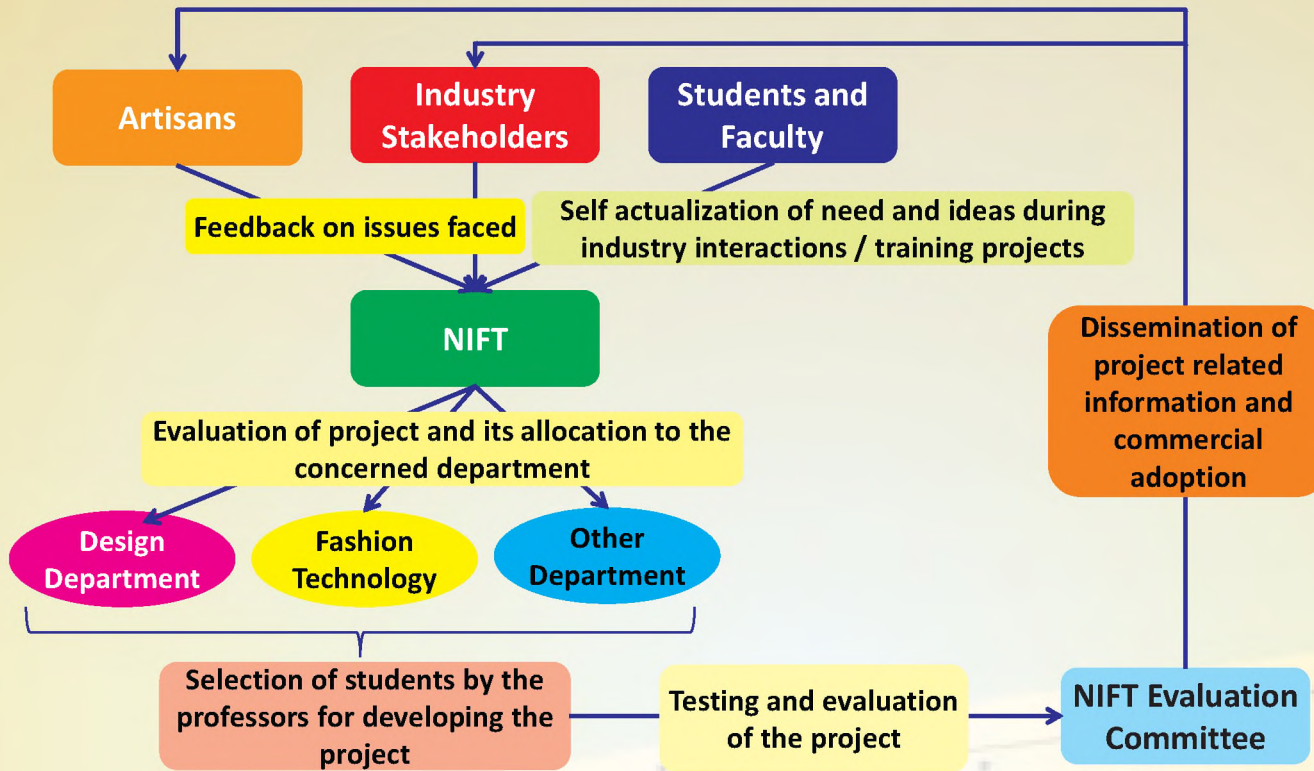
Artisans

Industry Stakeholders

Students and Faculty

Feedback on issues faced

Self actualization of need and ideas during industry interactions / training projects

NIFT

Dissemination of project related information and commercial adoption

Evaluation of project and its allocation to the concerned department

Design Department

Fashion Technology

Other Department

Selection of students by the professors for developing the project

Testing and evaluation of the project

NIFT Evaluation Committee